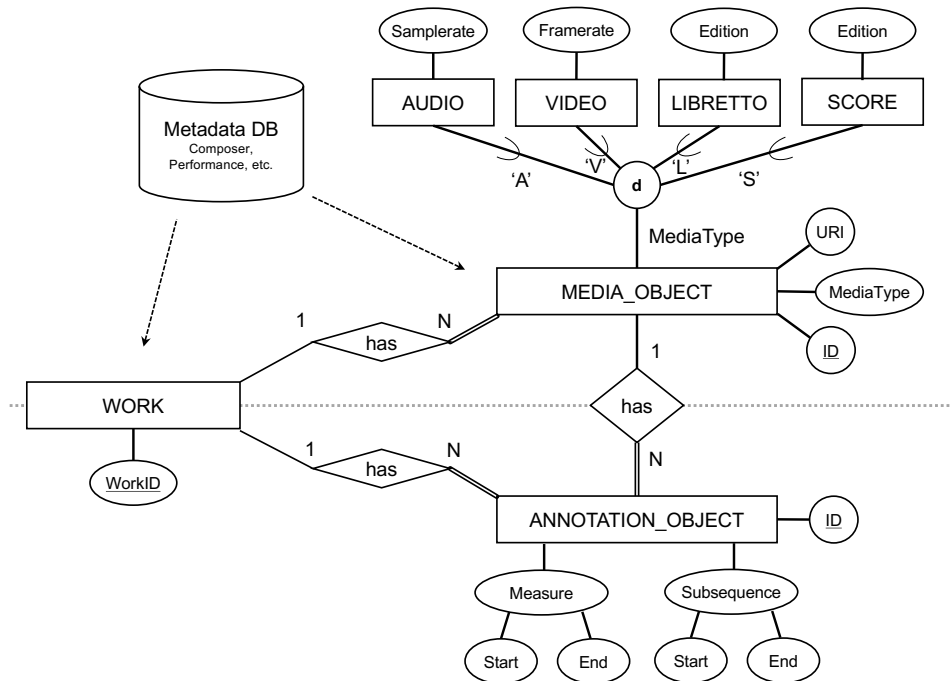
Samplerate
Framerate
Edition
Edition
AUDIO
VIDEO
LIBRETTO
SCORE
Metadata DB
Composer, Performance, etc.
'A'
'V'
'L'
'S'
d
MediaType
URI
MEDIA_OBJECT
MediaType
ID
1
has
N
1
WORK
has
WorkID
1
has
N
N
ANNOTATION_OBJECT
ID
Measure
Subsequence
Start
End
Start
End